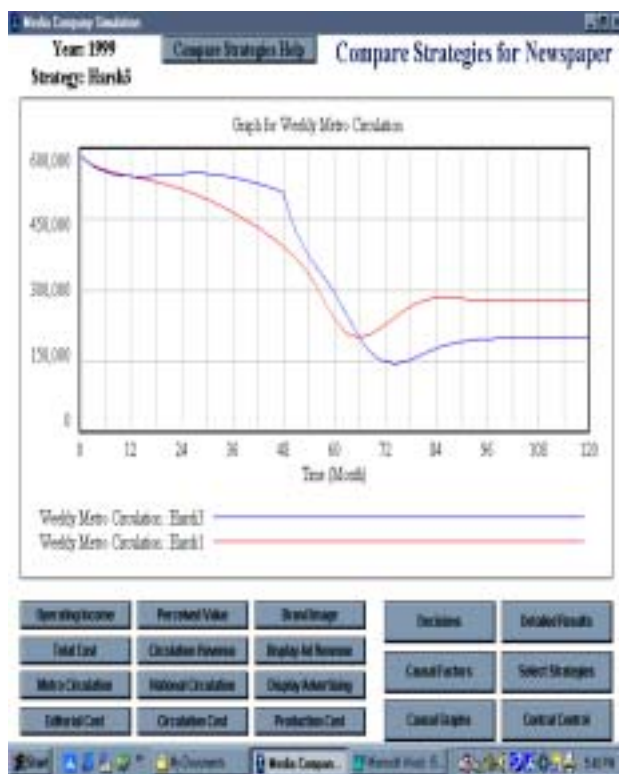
Media Company Simulation

Year: 1999
Strategy: Harsh5

Compare Strategies Help

Compare Strategies for Newspaper

Graph for Weekly Metro Circulation

600,000
450,000
300,000
150,000
0

0 12 24 36 48 60 72 84 96 108 120
Time (Month)

Weekly Metro Circulation : Harsh3
Weekly Metro Circulation : Harsh1

Operating Income
Perceived Value
Brand Image
Total Cost
Circulation Revenue
Display Ad Revenue
Metro Circulation
National Circulation
Display Advertising
Editorial Cost
Circulation Cost
Production Cost

Decisions
Detailed Results
Causal Factors
Select Strategies
Causal Graphs
Central Control

Start
My Documents
Media Compan...
Microsoft Word - R...
5:43 PM